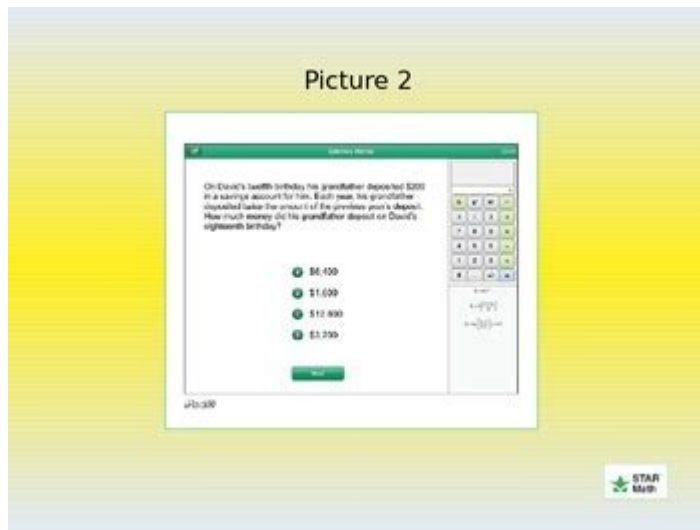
Picture 2

On David's twelfth birthday his grandfather deposited $200 in a savings account for him. Each year, his grandfather deposited twice the amount of the previous year's deposit. How much money did his grandfather deposit on David's eighteenth birthday?

A $6,400
B $1,600
C $12,800
D $3,200

Next

STAR Math